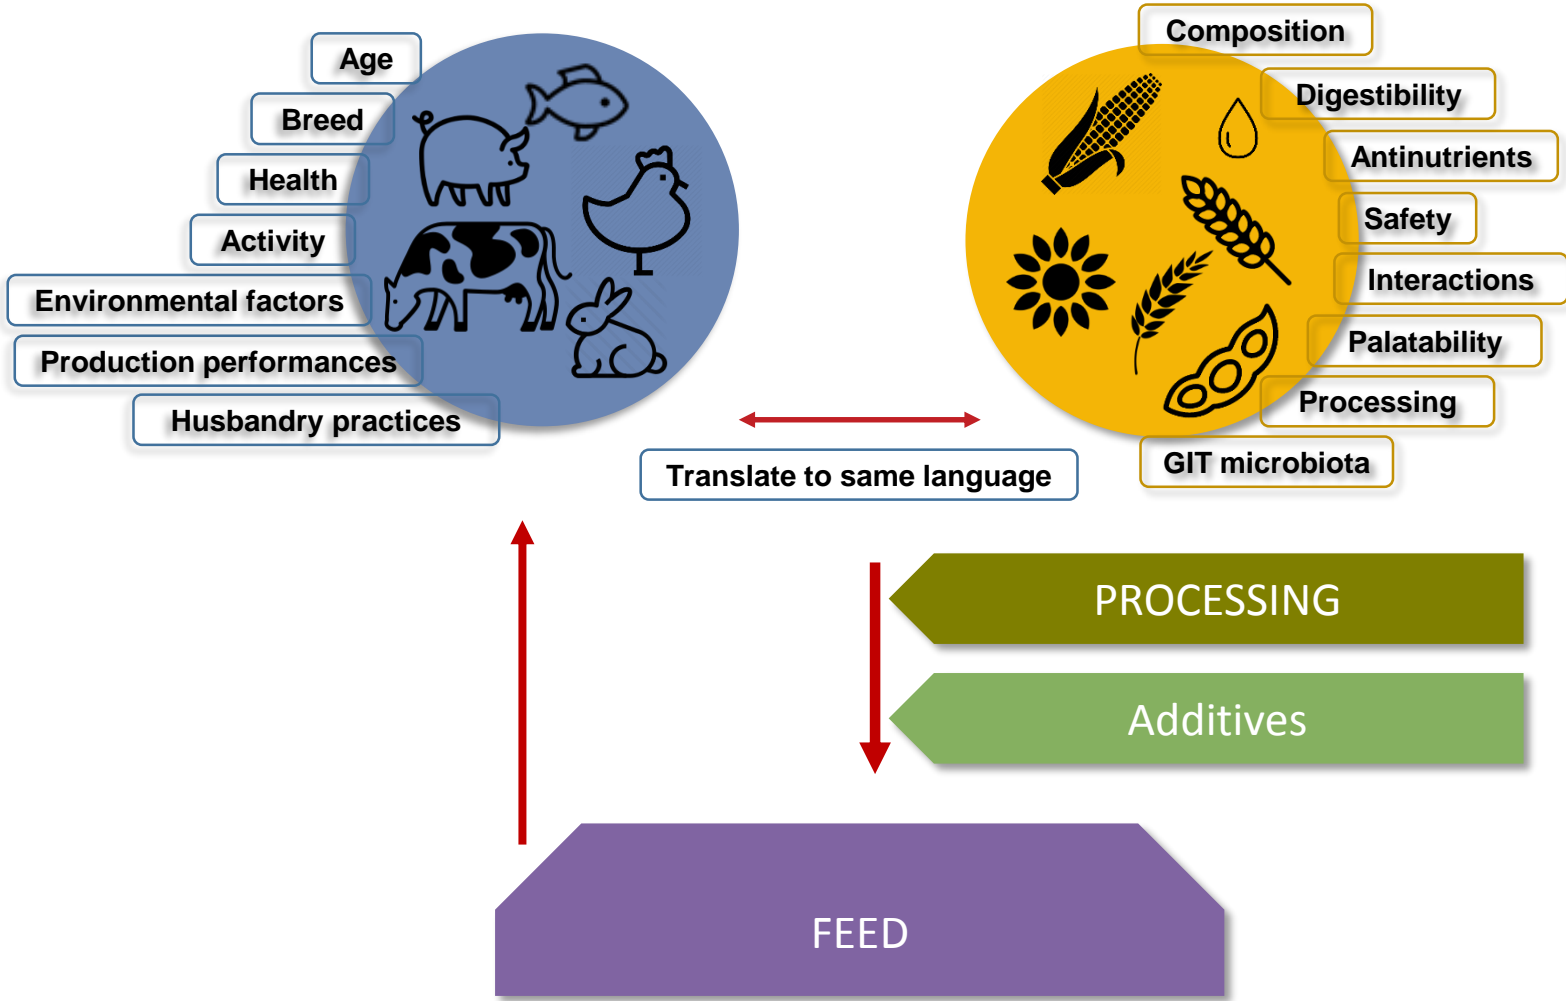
Age
Breed
Health
Activity
Environmental factors
Production performances
Husbandry practices

Composition
Digestibility
Antinutrients
Safety
Interactions
Palatability
Processing
GIT microbiota

Translate to same language

PROCESSING
Additives

FEED